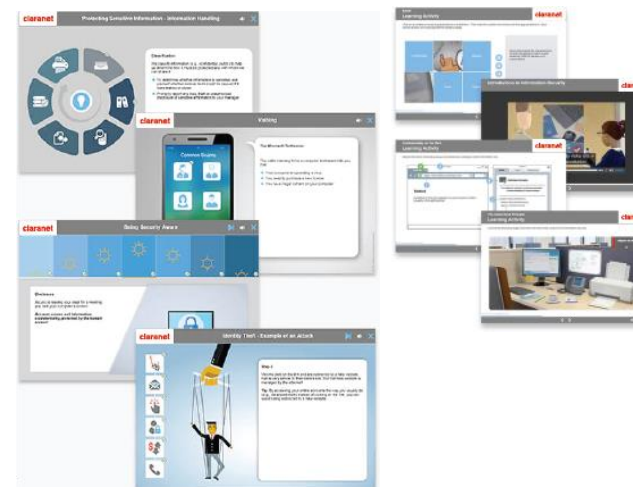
claranet
Protecting Sensitive Information - Information Handling

Classification

Vishing
claranet

The Microsoft Technician

Customer Enquiry

claranet
Galaxy Security Award

Disclosure

claranet
Identity Theft - Example of an Attack

Step 1

claranet
Learning Activity

Introduction to Information Security

Learning Activity

Learning Activity

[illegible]